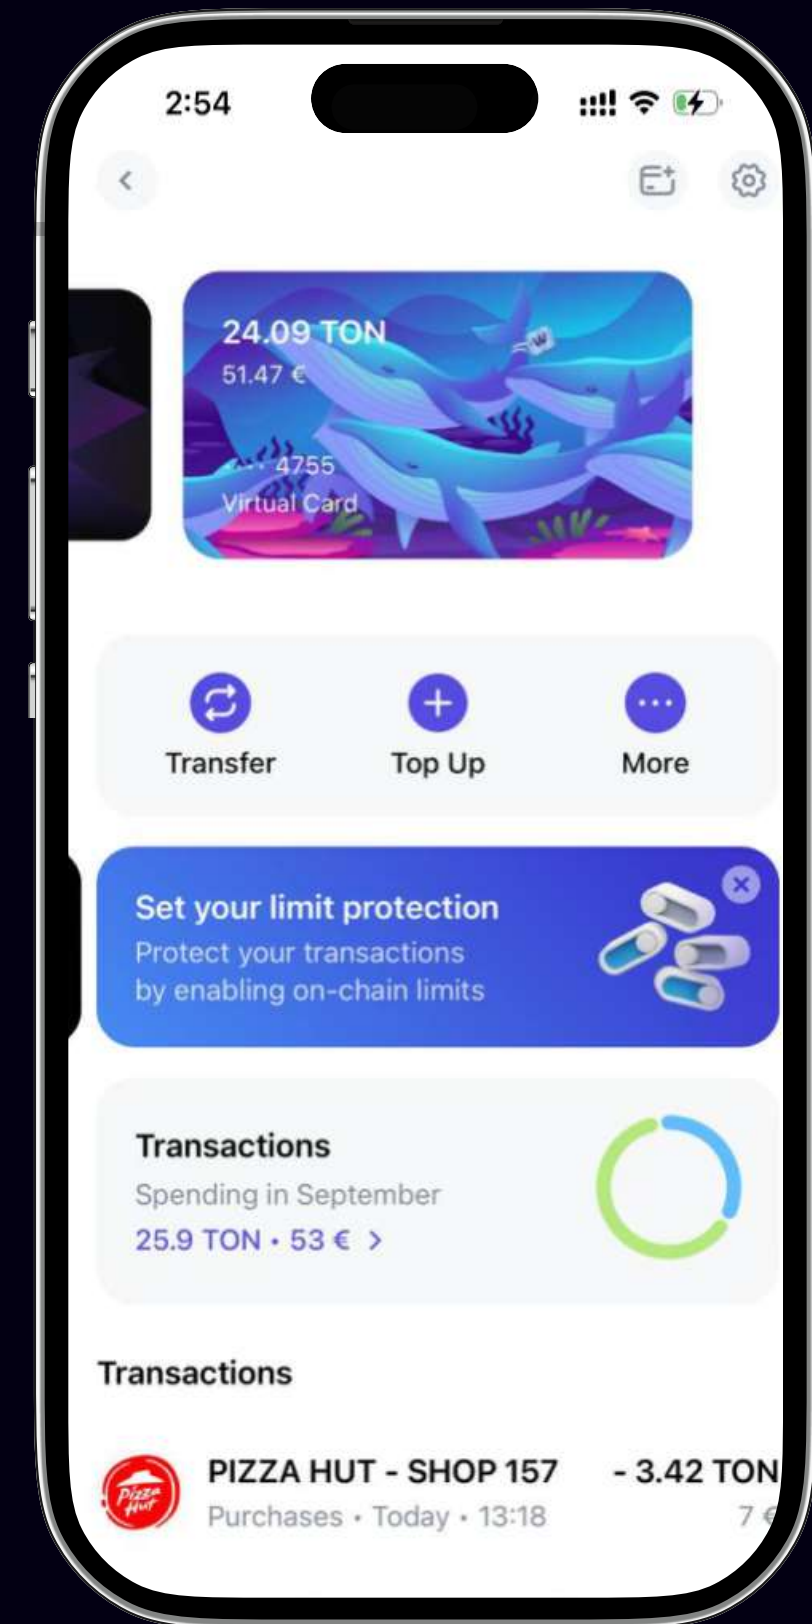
2:54

24.09 TON
51.47 €

···· 4755
Virtual Card

Transfer
Top Up
More

Set your limit protection
Protect your transactions by enabling on-chain limits

Transactions
Spending in September
25.9 TON • 53 € >

Transactions

Pizza Hut
PIZZA HUT - SHOP 157
Purchases • Today • 13:18
- 3.42 TON
7 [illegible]